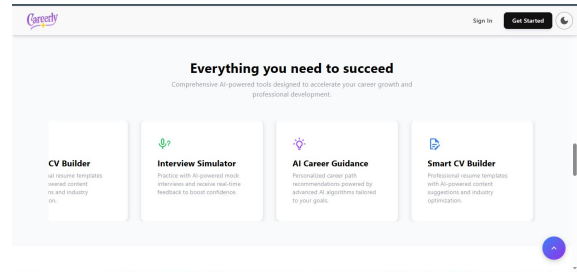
Careerly

Sign In
Get Started

Everything you need to succeed

Comprehensive AI-powered tools designed to accelerate your career growth and professional development.

CV Builder
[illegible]al resume templates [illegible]owered content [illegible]ns and industry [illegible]on.

Interview Simulator
Practice with AI-powered mock interviews and receive real-time feedback to boost confidence.

AI Career Guidance
Personalized career path recommendations powered by advanced AI algorithms tailored to your goals.

Smart CV Builder
Professional resume templates with AI-powered content suggestions and industry optimization.